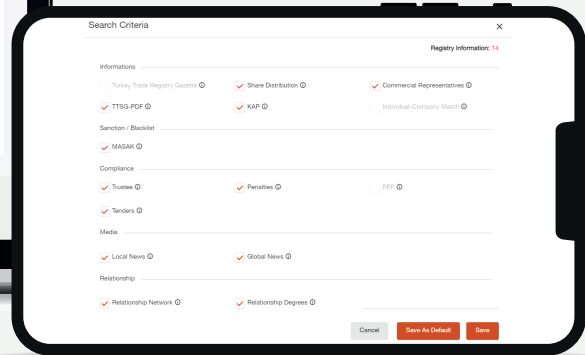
Search Criteria

×

Registry Information: 14

Informations

Turkey Trade Registry Gazette ⓘ
Share Distribution ⓘ
Commercial Representatives ⓘ
TTSG-PDF ⓘ
KAP ⓘ
Individual-Company Match ⓘ

Sanction / Blacklist

MASAK ⓘ

Compliance

Trustee ⓘ
Penalties ⓘ
PEP ⓘ
Tenders ⓘ

Media

Local News ⓘ
Global News ⓘ

Relationship

Relationship Network ⓘ
Relationship Degrees ⓘ

Cancel
Save As Default
Save